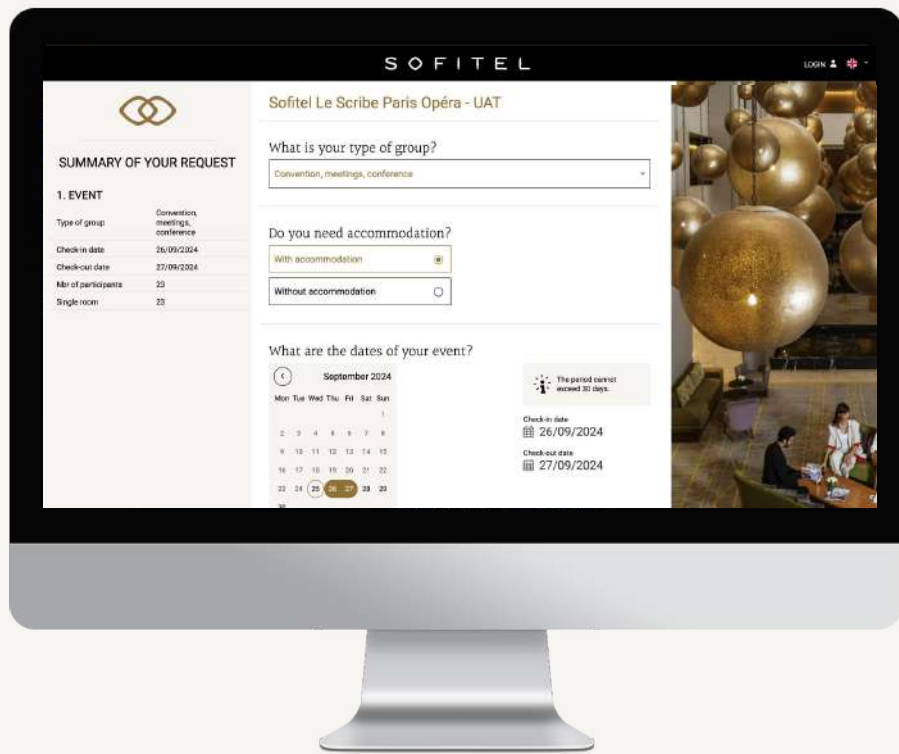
SOFITEL

LOGIN

SUMMARY OF YOUR REQUEST

1. EVENT

| Type of group | Convention, meetings, conference |
|---|---|
| Check-in date | 26/09/2024 |
| Check-out date | 27/09/2024 |
| Nbr of participants | 23 |
| Single room | 23 |

Sofitel Le Scribe Paris Opéra - UAT

What is your type of group?

Convention, meetings, conference

Do you need accommodation?

With accommodation

Without accommodation

What are the dates of your event?

September 2024

| Mon | Tue | Wed | Thu | Fri | Sat | Sun |
|---|---|---|---|---|---|---|
| | | | | | | 1 |
| 2 | 3 | 4 | 5 | 6 | 7 | 8 |
| 9 | 10 | 11 | 12 | 13 | 14 | 15 |
| 16 | 17 | 18 | 19 | 20 | 21 | 22 |
| 23 | 24 | 25 | 26 | 27 | 28 | 29 |
| 30 | | | | | | |

The period cannot exceed 30 days.

Check-in date
26/09/2024

Check-out date
27/09/2024